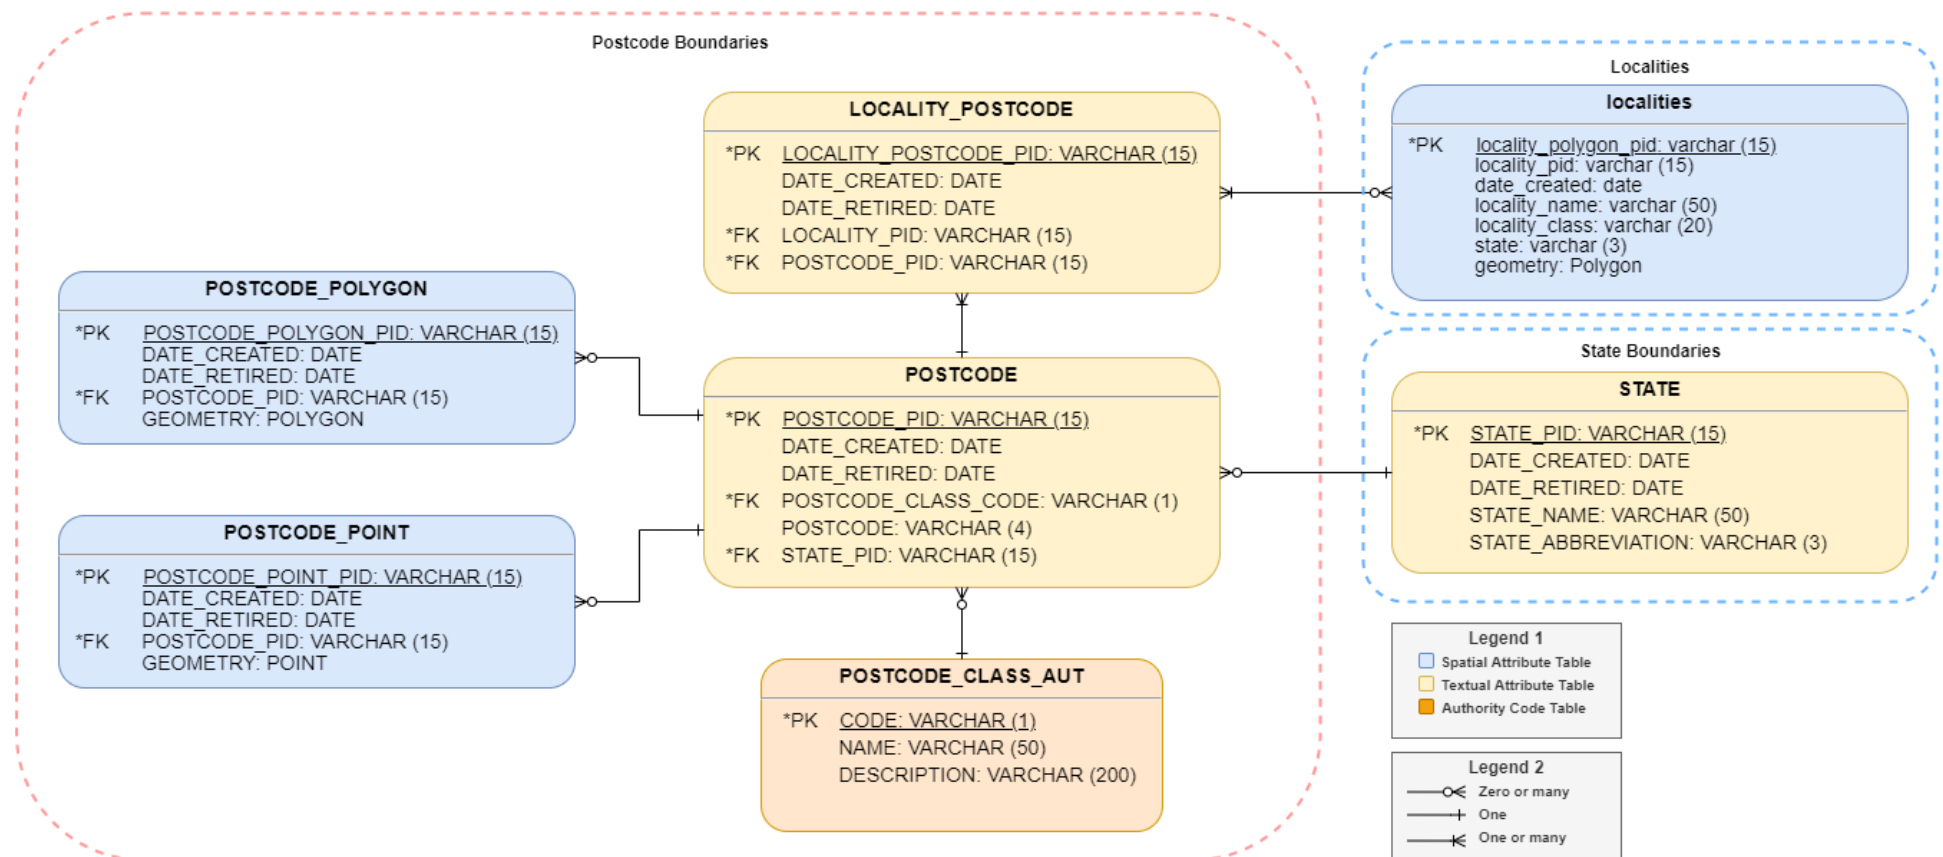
Postcode Boundaries

LOCALITY_POSTCODE

*PK LOCALITY_POSTCODE_PID: VARCHAR (15)
DATE_CREATED: DATE
DATE_RETIRED: DATE
*FK LOCALITY_PID: VARCHAR (15)
*FK POSTCODE_PID: VARCHAR (15)

Localities

localities

*PK locality_polygon_pid: varchar (15)
locality_pid: varchar (15)
date_created: date
locality_name: varchar (50)
locality_class: varchar (20)
state: varchar (3)
geometry: Polygon

POSTCODE_POLYGON

*PK POSTCODE_POLYGON_PID: VARCHAR (15)
DATE_CREATED: DATE
DATE_RETIRED: DATE
*FK POSTCODE_PID: VARCHAR (15)
GEOMETRY: POLYGON

POSTCODE

*PK POSTCODE_PID: VARCHAR (15)
DATE_CREATED: DATE
DATE_RETIRED: DATE
*FK POSTCODE_CLASS_CODE: VARCHAR (1)
POSTCODE: VARCHAR (4)
*FK STATE_PID: VARCHAR (15)

State Boundaries

STATE

*PK STATE_PID: VARCHAR (15)
DATE_CREATED: DATE
DATE_RETIRED: DATE
STATE_NAME: VARCHAR (50)
STATE_ABBREVIATION: VARCHAR (3)

POSTCODE_POINT

*PK POSTCODE_POINT_PID: VARCHAR (15)
DATE_CREATED: DATE
DATE_RETIRED: DATE
*FK POSTCODE_PID: VARCHAR (15)
GEOMETRY: POINT

POSTCODE_CLASS_AUT

*PK CODE: VARCHAR (1)
NAME: VARCHAR (50)
DESCRIPTION: VARCHAR (200)

Legend 1
Spatial Attribute Table
Textual Attribute Table
Authority Code Table

Legend 2
Zero or many
One
One or many